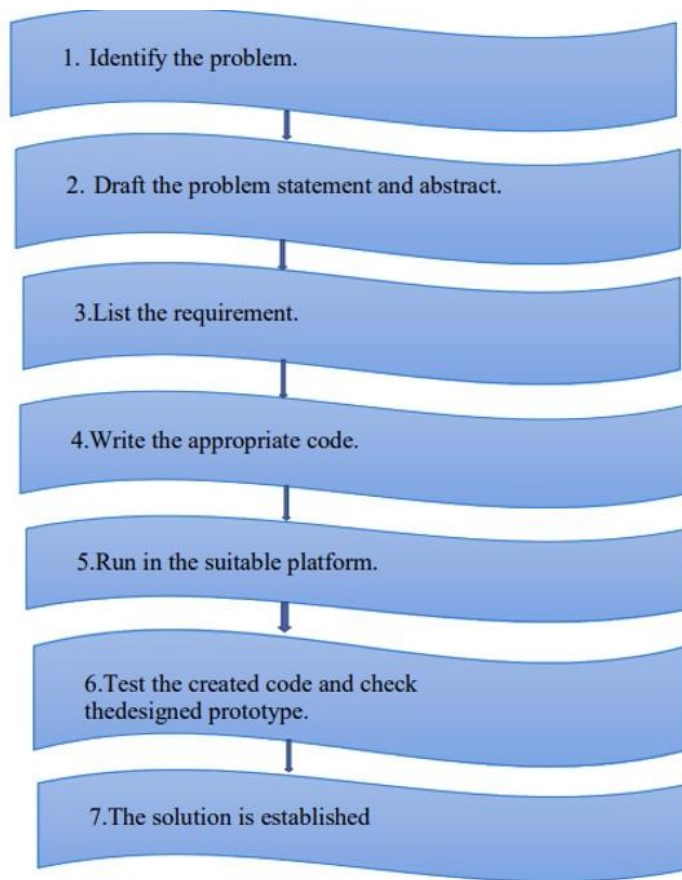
1. Identify the problem.

2. Draft the problem statement and abstract.

3.List the requirement.

4.Write the appropriate code.

5.Run in the suitable platform.

6.Test the created code and check thedesigned prototype.

7.The solution is established